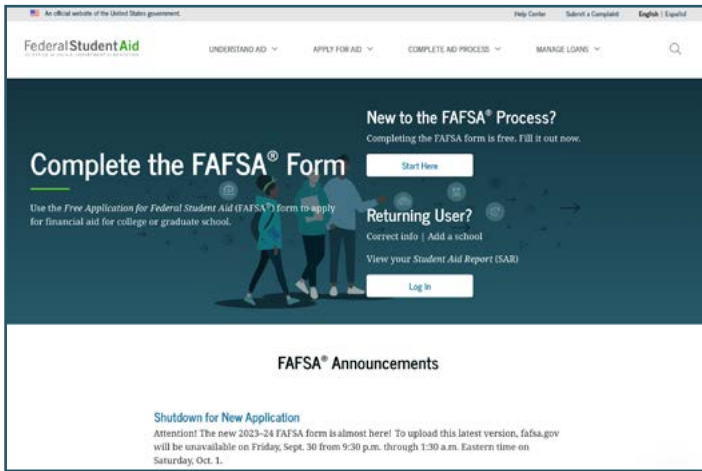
An official website of the United States government. Help Center Submit a Complaint English | Español

Federal Student Aid

UNDERSTAND AID APPLY FOR AID COMPLETE AID PROCESS MANAGE LOANS

Complete the FAFSA® Form

Use the Free Application for Federal Student Aid (FAFSA®) form to apply for financial aid for college or graduate school.

New to the FAFSA® Process?

Completing the FAFSA form is free. Fill it out now.

Start Here

Returning User?

Correct info | Add a school

View your Student Aid Report (SAR)

Log In

FAFSA® Announcements

Shutdown for New Application

Attention! The new 2023–24 FAFSA form is almost here! To upload this latest version, fafsa.gov will be unavailable on Friday, Sept. 30 from 9:30 p.m. through 1:30 a.m. Eastern time on Saturday, Oct. 1.